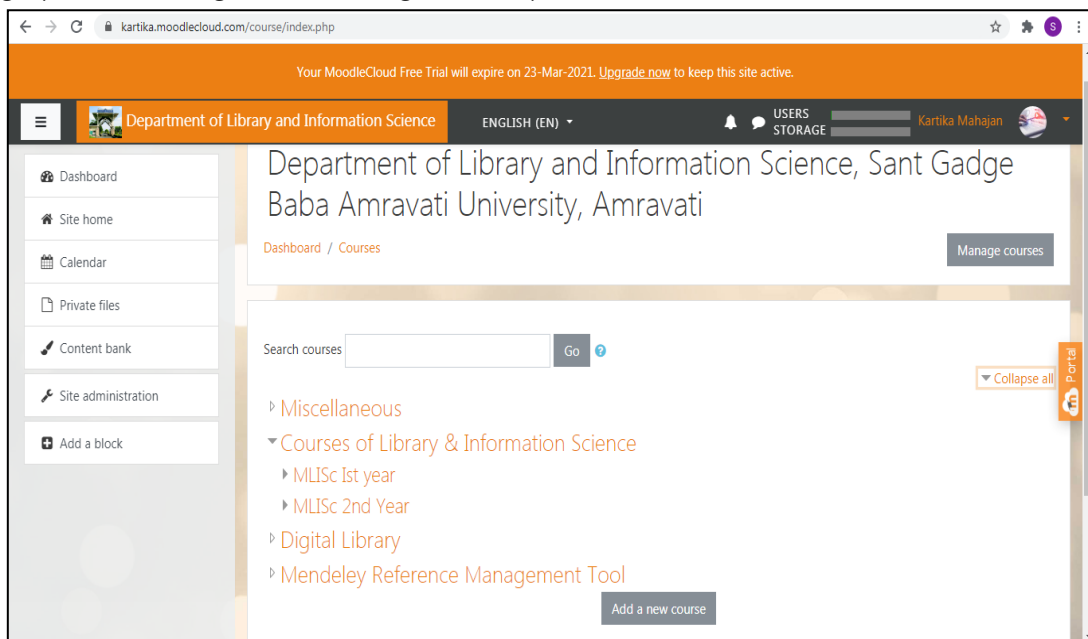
kartika.moodlecloud.com/course/index.php

Your MoodleCloud Free Trial will expire on 23-Mar-2021. Upgrade now to keep this site active.

Department of Library and Information Science

ENGLISH (EN)

USERS
STORAGE

Kartika Mahajan

Dashboard
Site home
Calendar
Private files
Content bank
Site administration
Add a block

Department of Library and Information Science, Sant Gadge Baba Amravati University, Amravati

Dashboard / Courses

Manage courses

Search courses

Go

Collapse all

Portal

Miscellaneous
Courses of Library & Information Science
MLISc Ist year
MLISc 2nd Year
Digital Library
Mendeley Reference Management Tool

Add a new course